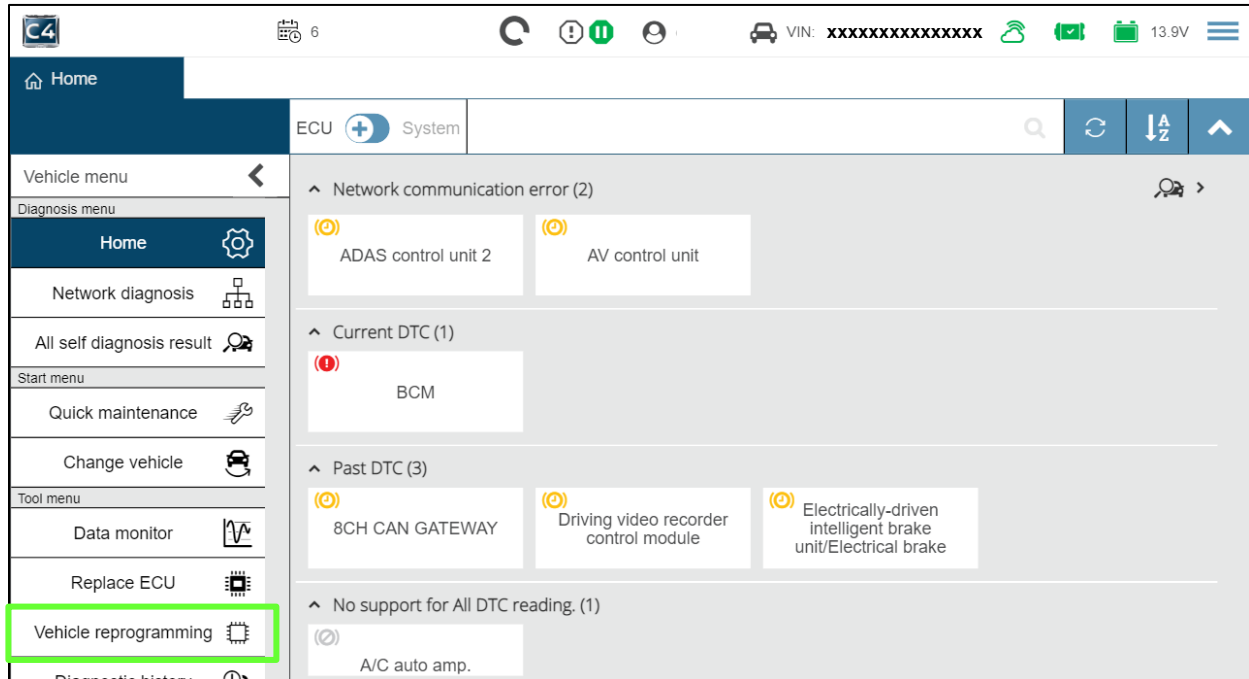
C4 6 VIN: xxxxxxxxxxxxxxx 13.9V

Home

ECU System

Vehicle menu
Diagnosis menu
Home
Network diagnosis
All self diagnosis result
Start menu
Quick maintenance
Change vehicle
Tool menu
Data monitor
Replace ECU
Vehicle reprogramming
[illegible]

Network communication error (2)
ADAS control unit 2
AV control unit

Current DTC (1)
BCM

Past DTC (3)
8CH CAN GATEWAY
Driving video recorder control module
Electrically-driven intelligent brake unit/Electrical brake

No support for All DTC reading. (1)
A/C auto amp.